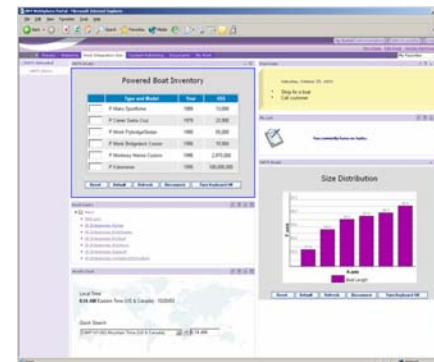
Powered Boat Inventory

| | Type and Model | Year | USD |
|---|---|---|---|
| | P Mako Sportlaner | 1999 | 10,000 |
| | P Carver Santa Cruz | 1979 | 21,000 |
| | P Monk Flybridge/Sedan | 1990 | 55,000 |
| | P Monk Bridgedeck Cruiser | 1990 | 15,000 |
| | P Monterey Marine Custom | 1998 | 2,975,000 |
| | P Fairweather | 1990 | 100,000,000 |

Reset Default Refresh Reconnect Test Keyboard Hit

Saturday, October 25, 2003

Shop for a boat
Call customer

Size Distribution

Reset Default Refresh Reconnect Test Keyboard Hit

Local Time
8:55 AM Eastern Time (US & Canada) 10/25/03

Quick Search